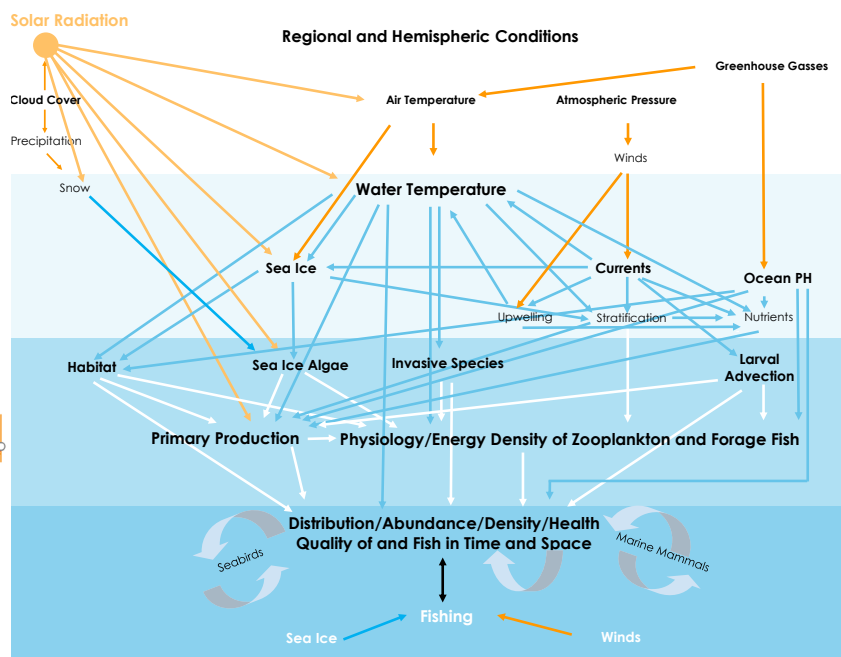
Solar Radiation

Regional and Hemispheric Conditions

Greenhouse Gasses

Cloud Cover

Air Temperature

Atmospheric Pressure

Precipitation

Winds

Snow

Water Temperature

Sea Ice

Currents

Ocean PH

Upwelling

Stratification

Nutrients

Habitat

Sea Ice Algae

Invasive Species

Larval Advection

Primary Production

Physiology/Energy Density of Zooplankton and Forage Fish

Distribution/Abundance/Density/Health Quality of and Fish in Time and Space

Seabirds

Marine Mammals

Fishing

Sea Ice

Winds